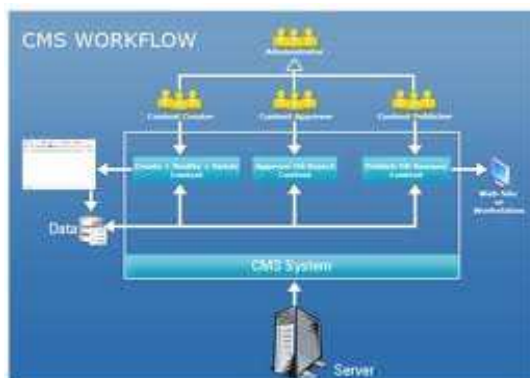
CMS WORKFLOW

Administrator

Content Creator

Content Approver

Content Publisher

Create / Modify / Delete Content

Approve OR Reject Content

Publish OR Remove Content

Data

Web Site or WebSolution

CMS System

Server